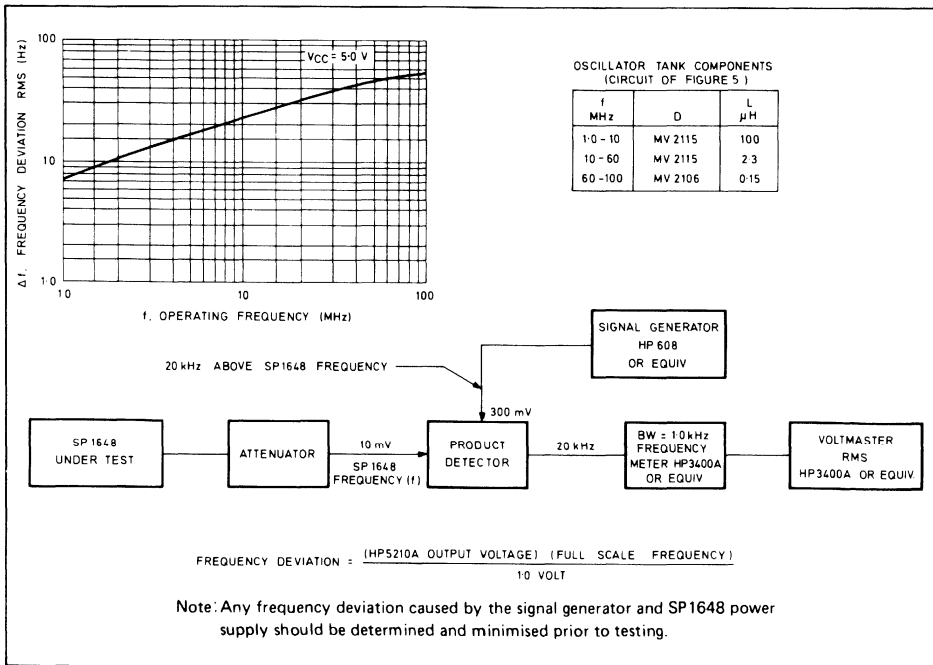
100

10

1·0

Δf. FREQUENCY DEVIATION RMS (Hz)

$V_{CC}$ = 5·0 V

10

1

10

100

f. OPERATING FREQUENCY (MHz)

OSCILLATOR TANK COMPONENTS
(CIRCUIT OF FIGURE 5)

| f MHz | D | L μH |
|---|---|---|
| 1·0 - 10 | MV 2115 | 100 |
| 10 - 60 | MV 2115 | 2·3 |
| 60 -100 | MV 2106 | 0·15 |

SIGNAL GENERATOR
HP 608
OR EQUIV

20 kHz ABOVE SP1648 FREQUENCY

300 mV

SP 1648
UNDER TEST

ATTENUATOR

10 mV

SP 1648
FREQUENCY (f)

PRODUCT
DETECTOR

20 kHz

BW = 1·0 kHz
FREQUENCY
METER HP3400A
OR EQUIV

VOLTMASTER
RMS
HP3400A OR EQUIV

FREQUENCY DEVIATION = $\frac{\text{(HP5210A OUTPUT VOLTAGE) (FULL SCALE FREQUENCY)}}{\text{1·0 VOLT}}$

Note: Any frequency deviation caused by the signal generator and SP1648 power supply should be determined and minimised prior to testing.